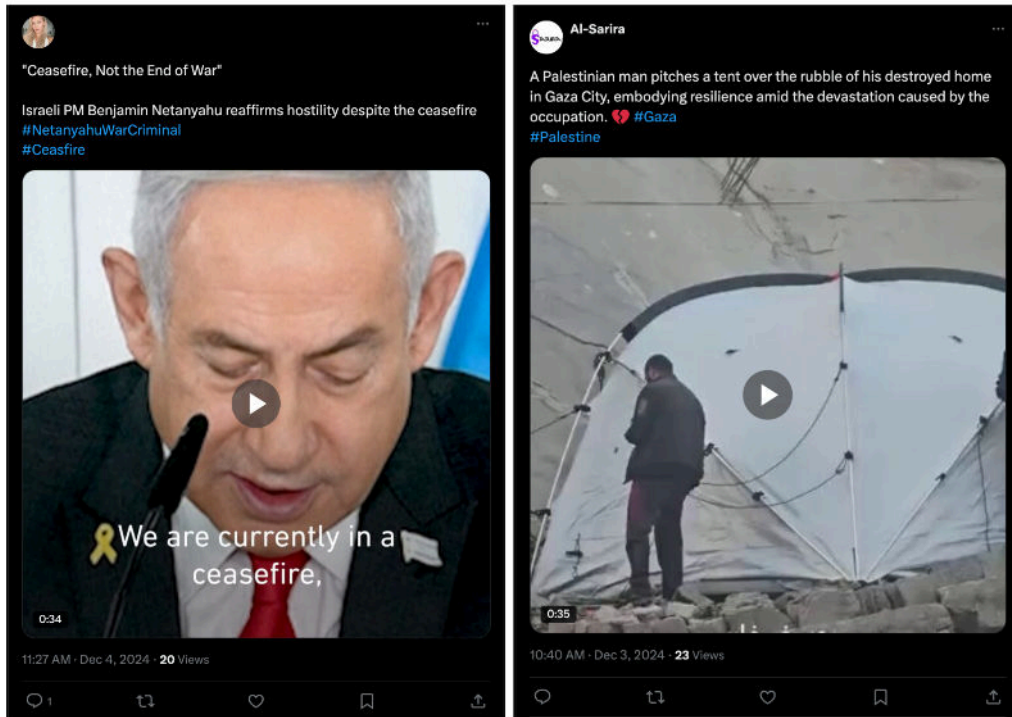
"Ceasefire, Not the End of War"

Israeli PM Benjamin Netanyahu reaffirms hostility despite the ceasefire
#NetanyahuWarCriminal
#Ceasefire

We are currently in a ceasefire,

0:34

11:27 AM · Dec 4, 2024 · 20 Views

1

Al-Sarira

A Palestinian man pitches a tent over the rubble of his destroyed home in Gaza City, embodying resilience amid the devastation caused by the occupation. 💔 #Gaza
#Palestine

0:35

10:40 AM · Dec 3, 2024 · 23 Views